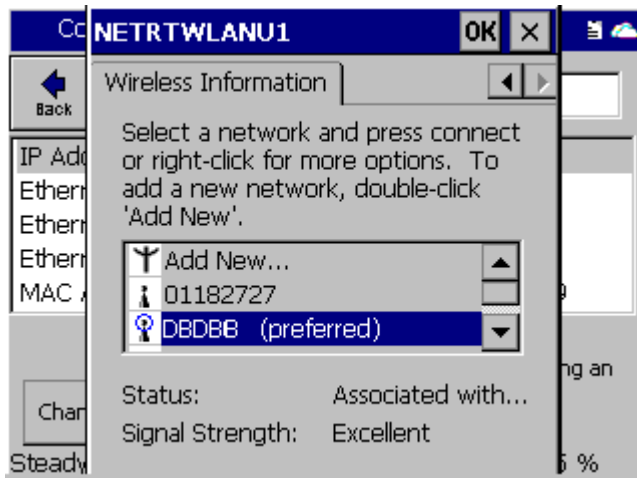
Co NETRTWLANU1 OK ×

Back

Wireless Information

Select a network and press connect or right-click for more options. To add a new network, double-click 'Add New'.

Add New...
01182727
DBDBB (preferred)

Status: Associated with...
Signal Strength: Excellent

IP Add
Ethern
Ethern
Ethern
MAC

ng an

Chan

Steady

5 %